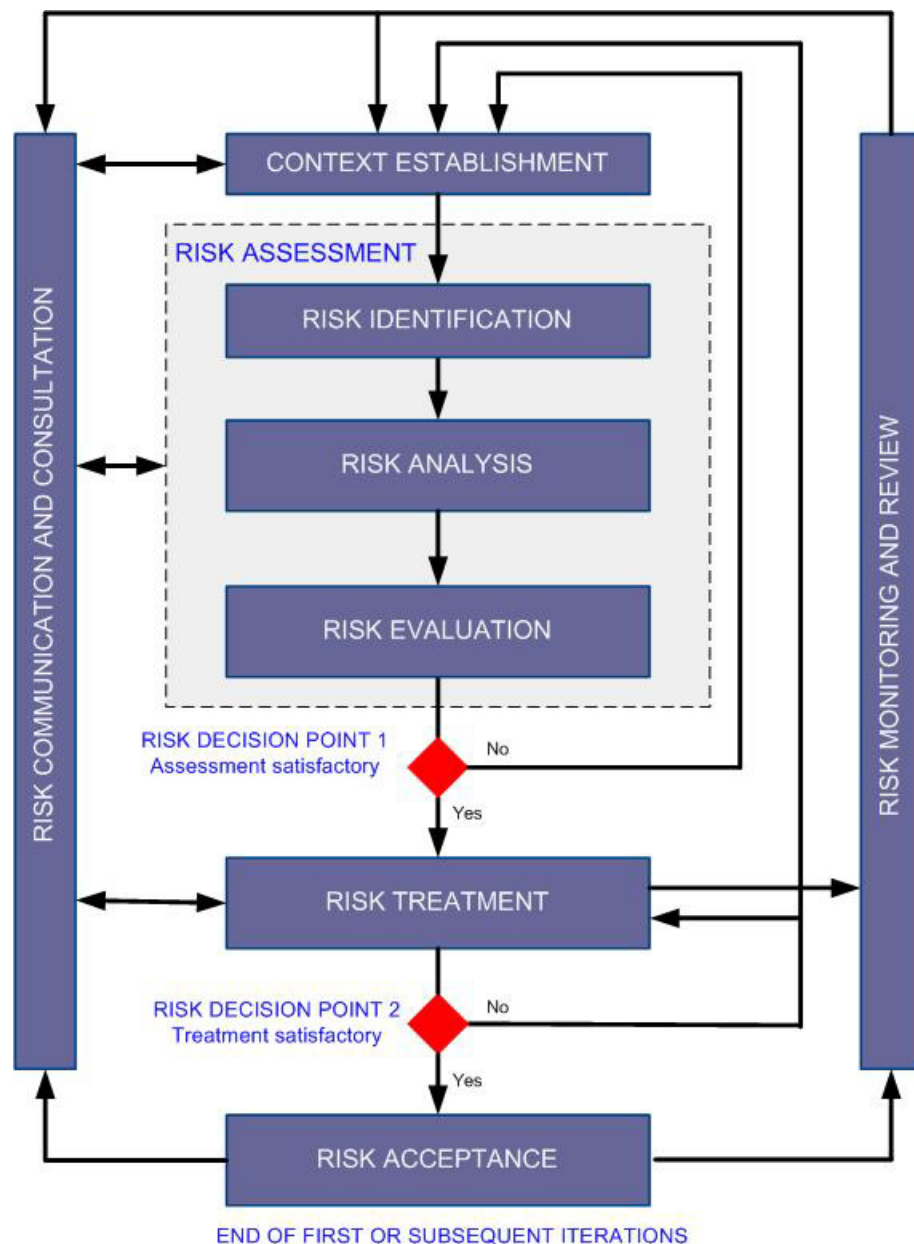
RISK COMMUNICATION AND CONSULTATION

CONTEXT ESTABLISHMENT

RISK ASSESSMENT

RISK IDENTIFICATION

RISK ANALYSIS

RISK EVALUATION

RISK DECISION POINT 1
Assessment satisfactory

No

Yes

RISK TREATMENT

RISK DECISION POINT 2
Treatment satisfactory

No

Yes

RISK ACCEPTANCE

END OF FIRST OR SUBSEQUENT ITERATIONS

RISK MONITORING AND REVIEW